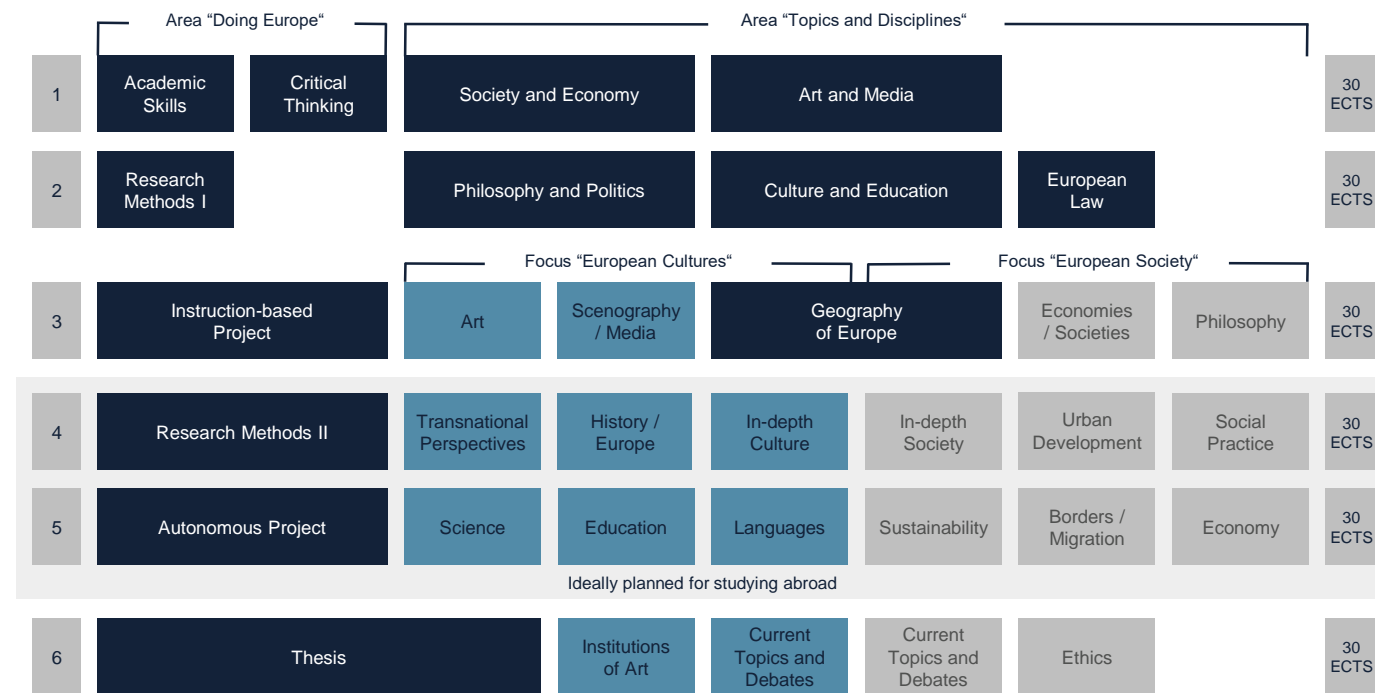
Area “Doing Europe“

Area “Topics and Disciplines“

| | | | | | | | | |
|---|---|---|---|---|---|---|---|---|
| 1 | Academic Skills | Critical Thinking | Society and Economy | | Art and Media | | | 30 ECTS |
| 2 | Research Methods I | | Philosophy and Politics | | Culture and Education | | European Law | 30 ECTS |

Focus “European Cultures“

Focus “European Society“

| | | | | | | | | |
|---|---|---|---|---|---|---|---|---|
| 3 | Instruction-based Project | Art | Scenography / Media | Geography of Europe | | Economies / Societies | Philosophy | 30 ECTS |
| 4 | Research Methods II | Transnational Perspectives | History / Europe | In-depth Culture | In-depth Society | Urban Development | Social Practice | 30 ECTS |
| 5 | Autonomous Project | Science | Education | Languages | Sustainability | Borders / Migration | Economy | 30 ECTS |

Ideally planned for studying abroad

| | | | | | | | |
|---|---|---|---|---|---|---|---|
| 6 | Thesis | Institutions of Art | Current Topics and Debates | Current Topics and Debates | Ethics | | 30 ECTS |